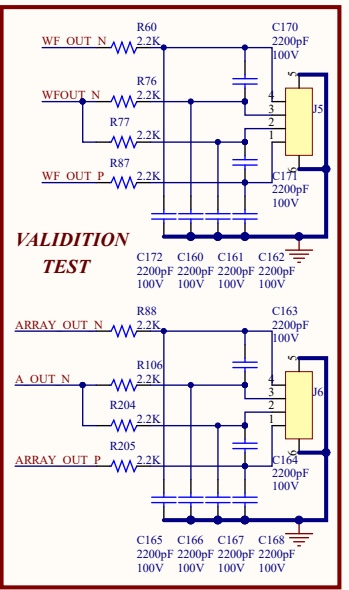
WF OUT N
R60
2.2K
C170
2200pF
100V
WFOUT N
R76
2.2K
4
3
2
1
5
J5
R77
2.2K
WF OUT P
R87
2.2K
C171
2200pF
100V

VALIDITION TEST

C172
2200pF
100V
C160
2200pF
100V
C161
2200pF
100V
C162
2200pF
100V

ARRAY OUT N
R88
2.2K
C163
2200pF
100V
A OUT N
R106
2.2K
4
3
2
1
5
J6
R204
2.2K
ARRAY OUT P
R205
2.2K
C164
2200pF
100V

C165
2200pF
100V
C166
2200pF
100V
C167
2200pF
100V
C168
2200pF
100V